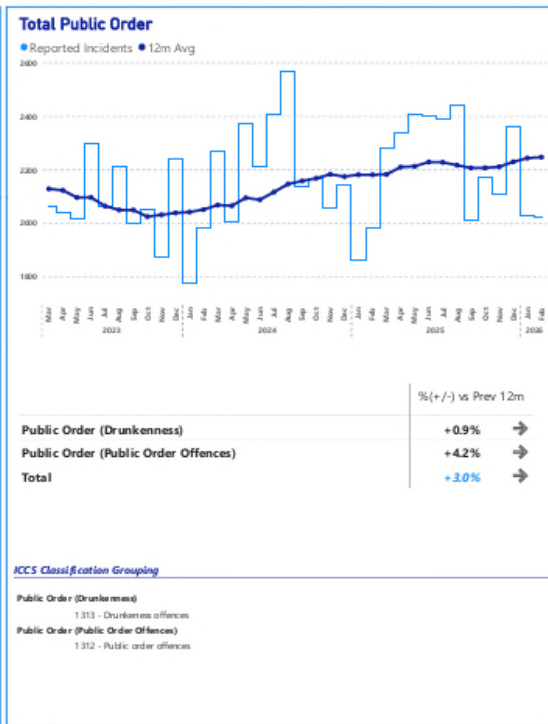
Total Public Order

Reported Incidents 12m Avg

2600
2400
2200
2000
1800

Mar Apr May Jun Jul Aug Sep Oct Nov Dec Jan Feb Mar Apr May Jun Jul Aug Sep Oct Nov Dec Jan Feb Mar Apr May Jun Jul Aug Sep Oct Nov Dec Jan Feb

2023 2024 2025 2026

| | %(+/-) vs Prev 12m | |
|---|---|---|
| Public Order (Drunkenness) | +0.9% | → |
| Public Order (Public Order Offences) | +4.2% | → |
| Total | +3.0% | → |

ICCS Classification Grouping

Public Order (Drunkenness)
1313 - Drunkeness offences
Public Order (Public Order Offences)
1312 - Public order offences